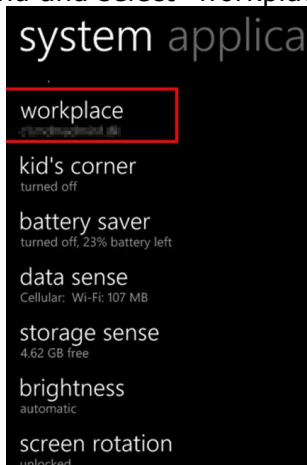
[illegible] and select "workplace"

system applica

workplace
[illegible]

kid's corner
turned off

battery saver
turned off, 23% battery left

data sense
Cellular: Wi-Fi: 107 MB

storage sense
4.62 GB free

brightness
automatic

screen rotation
unlocked